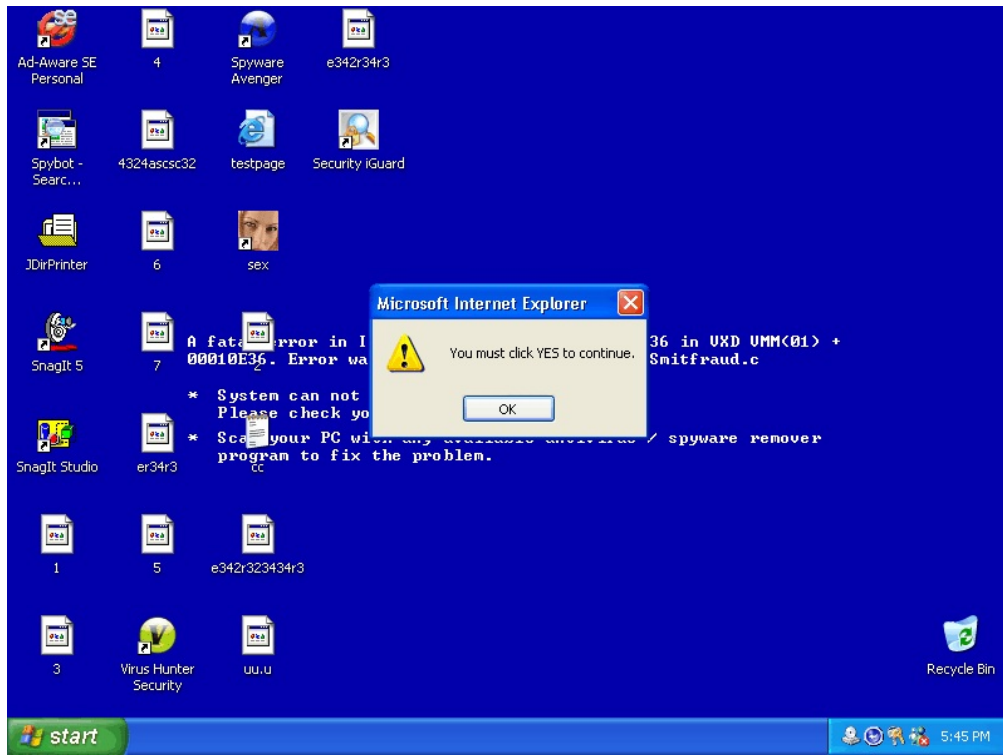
Ad-Aware SE Personal

4

Spyware Avenger

e342r34r3

Spybot - Searc...

4324ascsc32

testpage

Security iGuard

JDirPrinter

6

sex

SnagIt 5

7

2

SnagIt Studio

er34r3

cc

1

5

e342r323434r3

3

Virus Hunter Security

uu.u

Recycle Bin

A fata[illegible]rror in I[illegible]36 in VXD VMM(01) + 00010E3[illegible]. Error wa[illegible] Smitfraud.c

* System can not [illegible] Please check yo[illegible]

* Sca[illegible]your PC wi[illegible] / spyware remover program to fix the problem.

Microsoft Internet Explorer

You must click YES to continue.

OK

start

5:45 PM